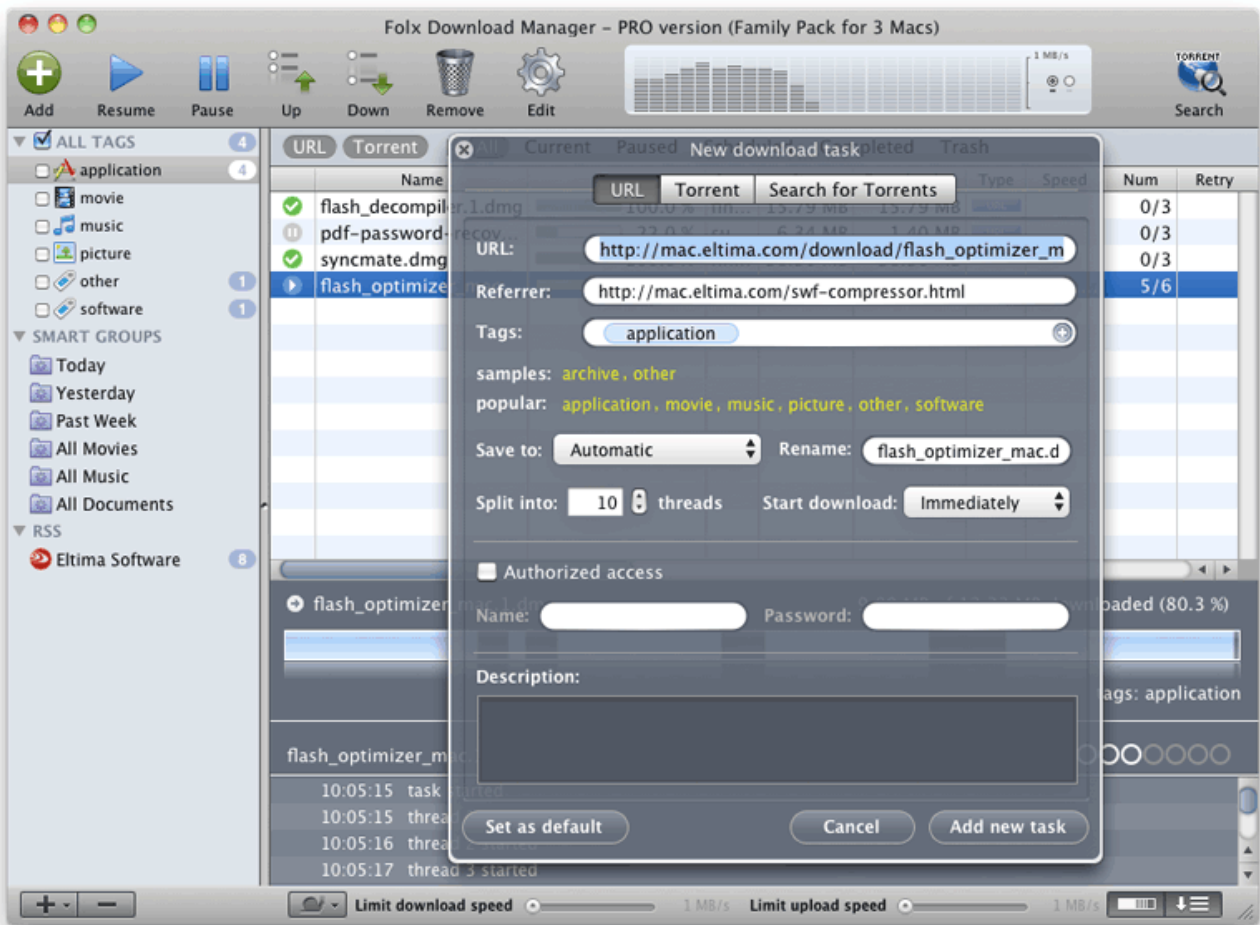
Folx Download Manager – PRO version (Family Pack for 3 Macs)

Add Resume Pause Up Down Remove Edit

1 MB/s

TORRENT
Search

ALL TAGS 4
application 4
movie
music
picture
other 1
software 1
SMART GROUPS
Today
Yesterday
Past Week
All Movies
All Music
All Documents
RSS
Eltima Software 8

URL Torrent All Current Paused Completed Trash

Name Type Speed Num Retry
flash_decompiler.1.dmg 0/3
pdf-password-recov... 0/3
syncmate.dmg 0/3
flash_optimizer... 5/6

flash_optimizer_mac.1.dmg ...loaded (80.3 %)
...ags: application

flash_optimizer_mac...
10:05:15 task started
10:05:15 thread...
10:05:16 thread...
10:05:17 thread 3 started

New download task

URL Torrent Search for Torrents

URL: http://mac.eltima.com/download/flash_optimizer_m
Referrer: http://mac.eltima.com/swf-compressor.html
Tags: application
samples: archive, other
popular: application, movie, music, picture, other, software

Save to: Automatic Rename: flash_optimizer_mac.d
Split into: 10 threads Start download: Immediately

Authorized access
Name: Password:

Description:

Set as default Cancel Add new task

Limit download speed 1 MB/s Limit upload speed 1 MB/s